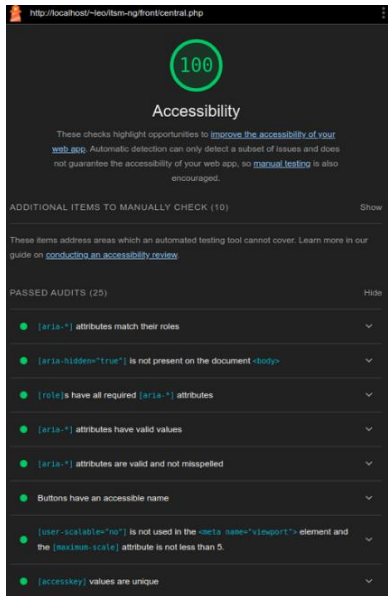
http://localhost/~leo/itsm-ng/front/central.php

100

Accessibility

These checks highlight opportunities to improve the accessibility of your web app. Automatic detection can only detect a subset of issues and does not guarantee the accessibility of your web app, so manual testing is also encouraged.

ADDITIONAL ITEMS TO MANUALLY CHECK (10)

Show

These items address areas which an automated testing tool cannot cover. Learn more in our guide on conducting an accessibility review.

PASSED AUDITS (25)

Hide

[aria-*] attributes match their roles

[aria-hidden="true"] is not present on the document <body>

[role]s have all required [aria-*] attributes

[aria-*] attributes have valid values

[aria-*] attributes are valid and not misspelled

Buttons have an accessible name

[user-scalable="no"] is not used in the <meta name="viewport"> element and the [maximum-scale] attribute is not less than 5.

[accesskey] values are unique